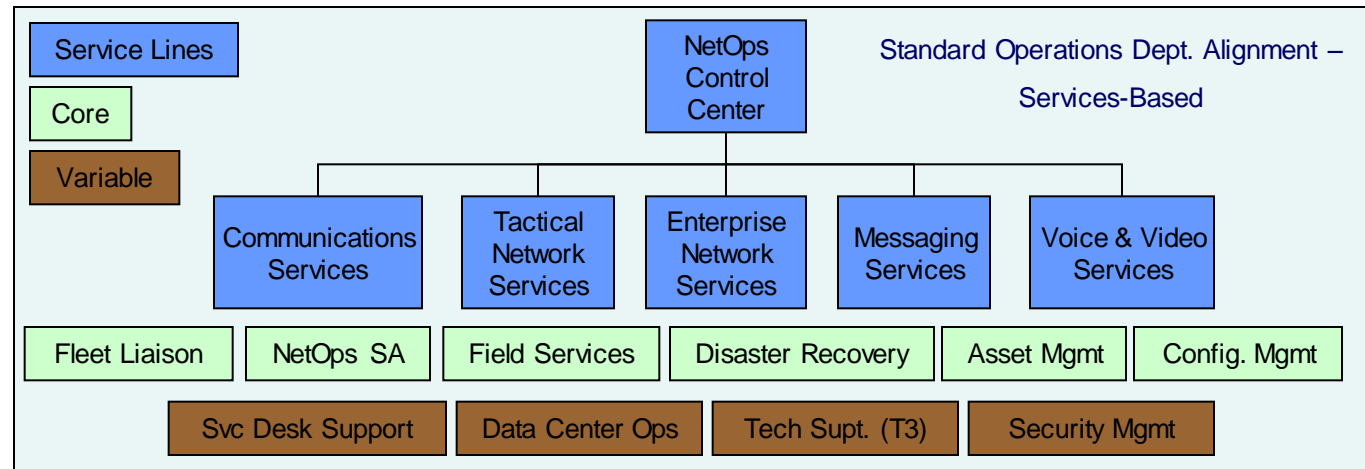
Service Lines

Core

Variable

NetOps Control Center

Standard Operations Dept. Alignment – Services-Based

Communications Services

Tactical Network Services

Enterprise Network Services

Messaging Services

Voice & Video Services

Fleet Liaison

NetOps SA

Field Services

Disaster Recovery

Asset Mgmt

Config. Mgmt

Svc Desk Support

Data Center Ops

Tech Supt. (T3)

Security Mgmt